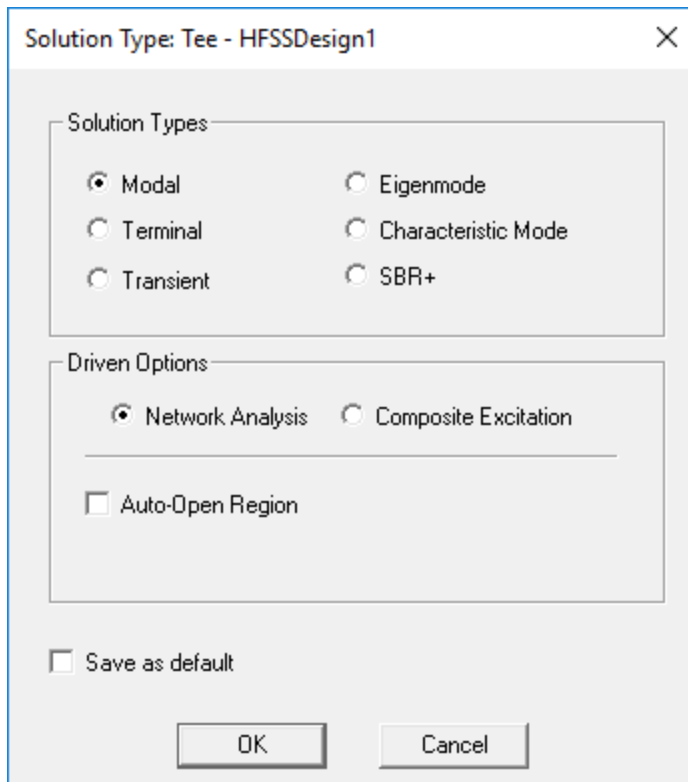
Solution Type: Tee - HFSSDesign1

×

Solution Types

Modal
Eigenmode
Terminal
Characteristic Mode
Transient
SBR+

Driven Options

Network Analysis
Composite Excitation

Auto-Open Region

Save as default

OK
Cancel